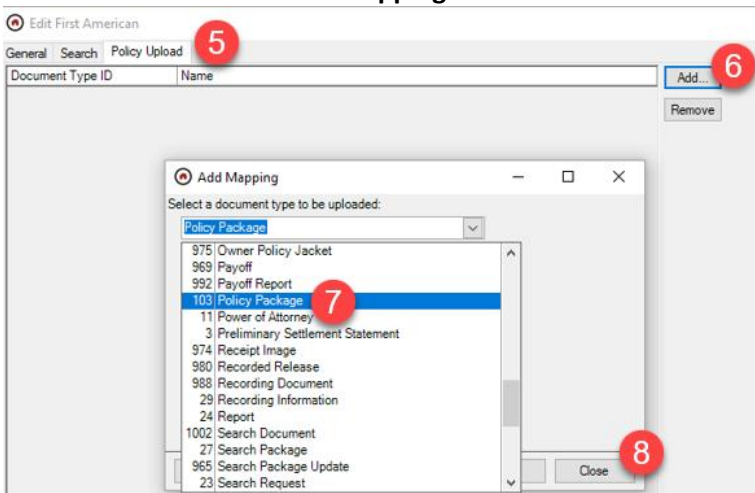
Edit First American

General Search Policy Upload 5

| Document Type ID | Name |
|---|---|

Add... 6

Remove

Add Mapping

Select a document type to be uploaded:

Policy Package

975 Owner Policy Jacket
969 Payoff
992 Payoff Report
103 Policy Package 7
11 Power of Attorney
3 Preliminary Settlement Statement
974 Receipt Image
980 Recorded Release
988 Recording Document
29 Recording Information
24 Report
1002 Search Document
27 Search Package
965 Search Package Update
23 Search Request

Close 8